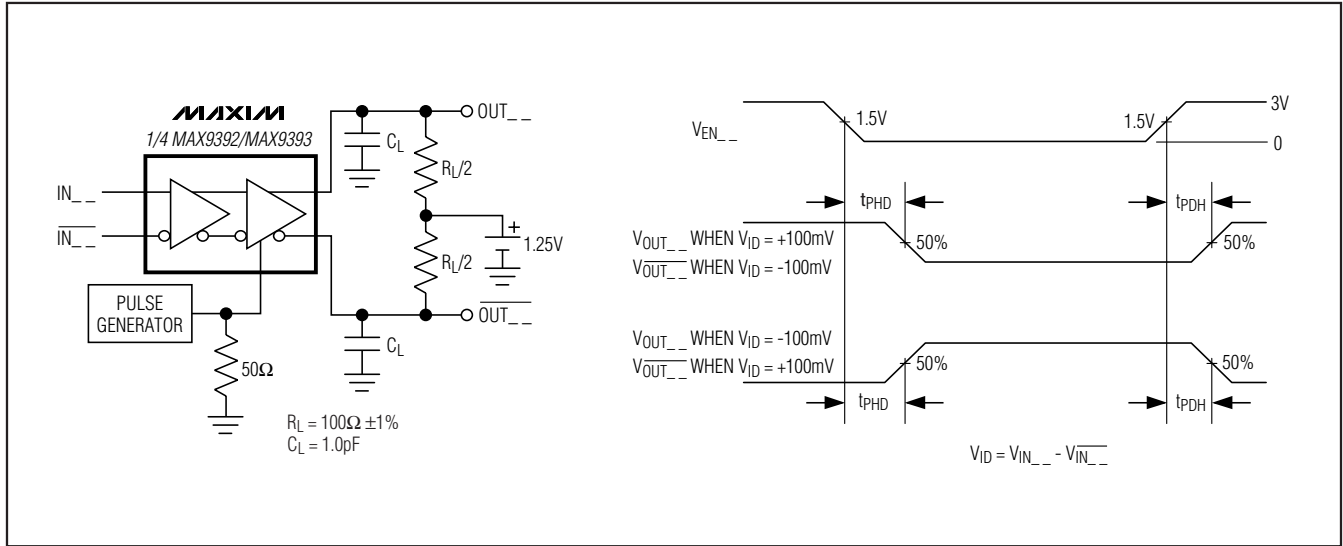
MAXIM
1/4 MAX9392/MAX9393

IN_ _
$\overline{IN\_\_}$
PULSE GENERATOR
50Ω
$C_L$
$R_L/2$
$R_L/2$
1.25V
$C_L$
OUT_ _
$\overline{OUT\_\_}$
$R_L = 100\Omega \pm 1\%$
$C_L = 1.0pF$

$V_{EN\_\_}$
1.5V
1.5V
3V
0
$t_{PHD}$
$t_{PDH}$
$V_{OUT\_\_}$ WHEN $V_{ID}$ = +100mV
$V_{\overline{OUT\_\_}}$ WHEN $V_{ID}$ = -100mV
50%
50%
$V_{OUT\_\_}$ WHEN $V_{ID}$ = -100mV
$V_{\overline{OUT\_\_}}$ WHEN $V_{ID}$ = +100mV
50%
50%
$t_{PHD}$
$t_{PDH}$
$V_{ID} = V_{IN\_\_} - V_{\overline{IN\_\_}}$